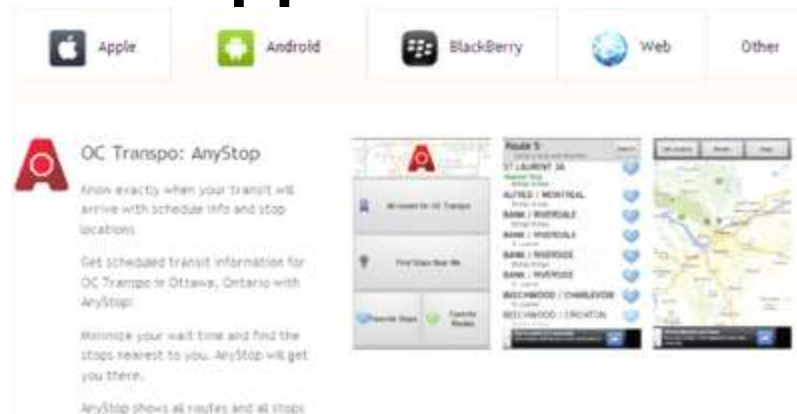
Apple

Android

BlackBerry

Web

Other

OC Transpo: AnyStop

Know exactly when your transit will arrive with schedule info and stop locations.

Get scheduled transit information for OC Transpo in Ottawa, Ontario with AnyStop!

Minimize your wait time and find the stops nearest to you. AnyStop will get you there.

AnyStop shows all routes and all stops

All routes for OC Transpo

Find Stops Near Me

Favorite Stops

Favorite Routes

Route 5

ST LAURENT 3A

ALFRED / MONTREAL

BANK / RIVERDALE

BANK / RIVERDALE

BANK / RIVERSIDE

BANK / RIVERSIDE

BEECHWOOD / CHARLEVOIX

BEECHWOOD / CRIGHTON